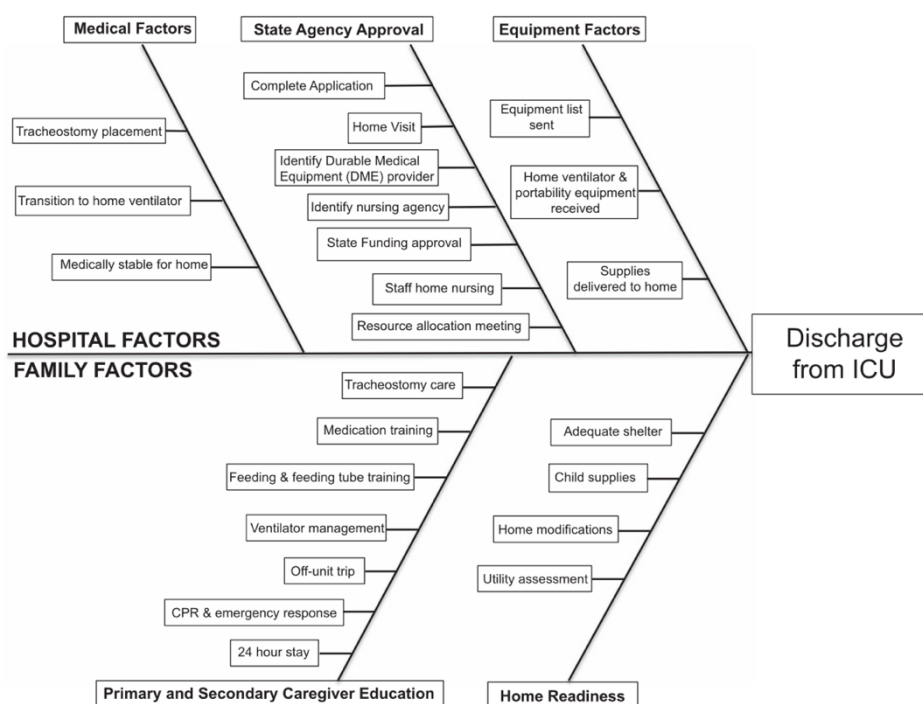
Medical Factors

Tracheostomy placement

Transition to home ventilator

Medically stable for home

State Agency Approval

Complete Application

Home Visit

Identify Durable Medical Equipment (DME) provider

Identify nursing agency

State Funding approval

Staff home nursing

Resource allocation meeting

Equipment Factors

Equipment list sent

Home ventilator & portability equipment received

Supplies delivered to home

HOSPITAL FACTORS

FAMILY FACTORS

Discharge from ICU

Tracheostomy care

Medication training

Feeding & feeding tube training

Ventilator management

Off-unit trip

CPR & emergency response

24 hour stay

Primary and Secondary Caregiver Education

Adequate shelter

Child supplies

Home modifications

Utility assessment

Home Readiness